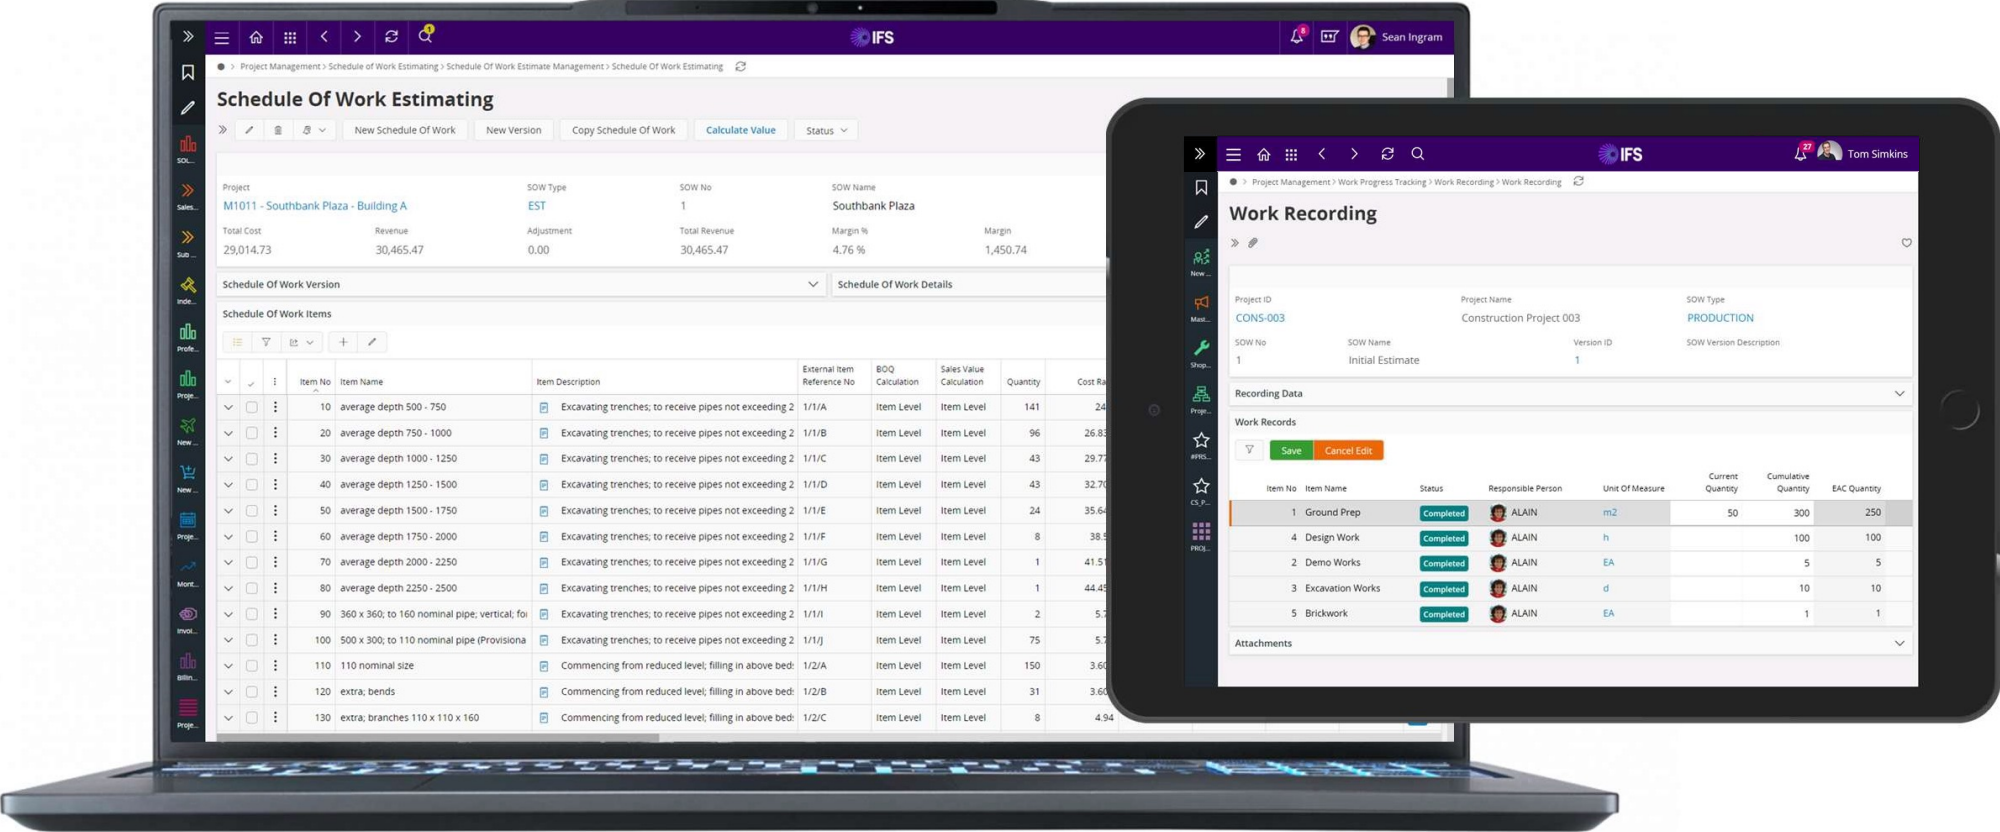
IFS
Sean Ingram

Project Management > Schedule of Work Estimating > Schedule Of Work Estimate Management > Schedule Of Work Estimating

Schedule Of Work Estimating

New Schedule Of Work New Version Copy Schedule Of Work Calculate Value Status

SOL... Sales... Sub... Inde... Profe... Proje... New... New... Proje... Mont... Invoi... Billin... Proje...

Project
M1011 - Southbank Plaza - Building A
SOW Type
EST
SOW No
1
SOW Name
Southbank Plaza
Total Cost
29,014.73
Revenue
30,465.47
Adjustment
0.00
Total Revenue
30,465.47
Margin %
4.76 %
Margin
1,450.74

Schedule Of Work Version
Schedule Of Work Details
Schedule Of Work Items

| Item No | Item Name | Item Description | External Item Reference No | BOQ Calculation | Sales Value Calculation | Quantity | Cost Ra |
|---|---|---|---|---|---|---|---|
| 10 | average depth 500 - 750 | Excavating trenches; to receive pipes not exceeding 2 | 1/1/A | Item Level | Item Level | 141 | 24 |
| 20 | average depth 750 - 1000 | Excavating trenches; to receive pipes not exceeding 2 | 1/1/B | Item Level | Item Level | 96 | 26.8 |
| 30 | average depth 1000 - 1250 | Excavating trenches; to receive pipes not exceeding 2 | 1/1/C | Item Level | Item Level | 43 | 29.7 |
| 40 | average depth 1250 - 1500 | Excavating trenches; to receive pipes not exceeding 2 | 1/1/D | Item Level | Item Level | 43 | 32.7 |
| 50 | average depth 1500 - 1750 | Excavating trenches; to receive pipes not exceeding 2 | 1/1/E | Item Level | Item Level | 24 | 35.6 |
| 60 | average depth 1750 - 2000 | Excavating trenches; to receive pipes not exceeding 2 | 1/1/F | Item Level | Item Level | 8 | 38.5 |
| 70 | average depth 2000 - 2250 | Excavating trenches; to receive pipes not exceeding 2 | 1/1/G | Item Level | Item Level | 1 | 41.5 |
| 80 | average depth 2250 - 2500 | Excavating trenches; to receive pipes not exceeding 2 | 1/1/H | Item Level | Item Level | 1 | 44.4 |
| 90 | 360 x 360; to 160 nominal pipe; vertical; fo | Excavating trenches; to receive pipes not exceeding 2 | 1/1/I | Item Level | Item Level | 2 | 5.7 |
| 100 | 500 x 300; to 110 nominal pipe (Provisiona | Excavating trenches; to receive pipes not exceeding 2 | 1/1/J | Item Level | Item Level | 75 | 5.7 |
| 110 | 110 nominal size | Commencing from reduced level; filling in above bed: | 1/2/A | Item Level | Item Level | 150 | 3.6 |
| 120 | extra; bends | Commencing from reduced level; filling in above bed: | 1/2/B | Item Level | Item Level | 31 | 3.6 |
| 130 | extra; branches 110 x 110 x 160 | Commencing from reduced level; filling in above bed: | 1/2/C | Item Level | Item Level | 8 | 4.94 |

IFS
Tom Simkins

Project Management > Work Progress Tracking > Work Recording > Work Recording

Work Recording

New... Mast... Shop... Proje... #FRS... CS_P... PROJ...

Project ID
CONS-003
Project Name
Construction Project 003
SOW Type
PRODUCTION
SOW No
1
SOW Name
Initial Estimate
Version ID
1
SOW Version Description

Recording Data
Work Records
Save Cancel Edit

| Item No | Item Name | Status | Responsible Person | Unit Of Measure | Current Quantity | Cumulative Quantity | EAC Quantity |
|---|---|---|---|---|---|---|---|
| 1 | Ground Prep | Completed | ALAIN | m2 | 50 | 300 | 250 |
| 4 | Design Work | Completed | ALAIN | h | | 100 | 100 |
| 2 | Demo Works | Completed | ALAIN | EA | | 5 | 5 |
| 3 | Excavation Works | Completed | ALAIN | d | | 10 | 10 |
| 5 | Brickwork | Completed | ALAIN | EA | | 1 | 1 |

Attachments